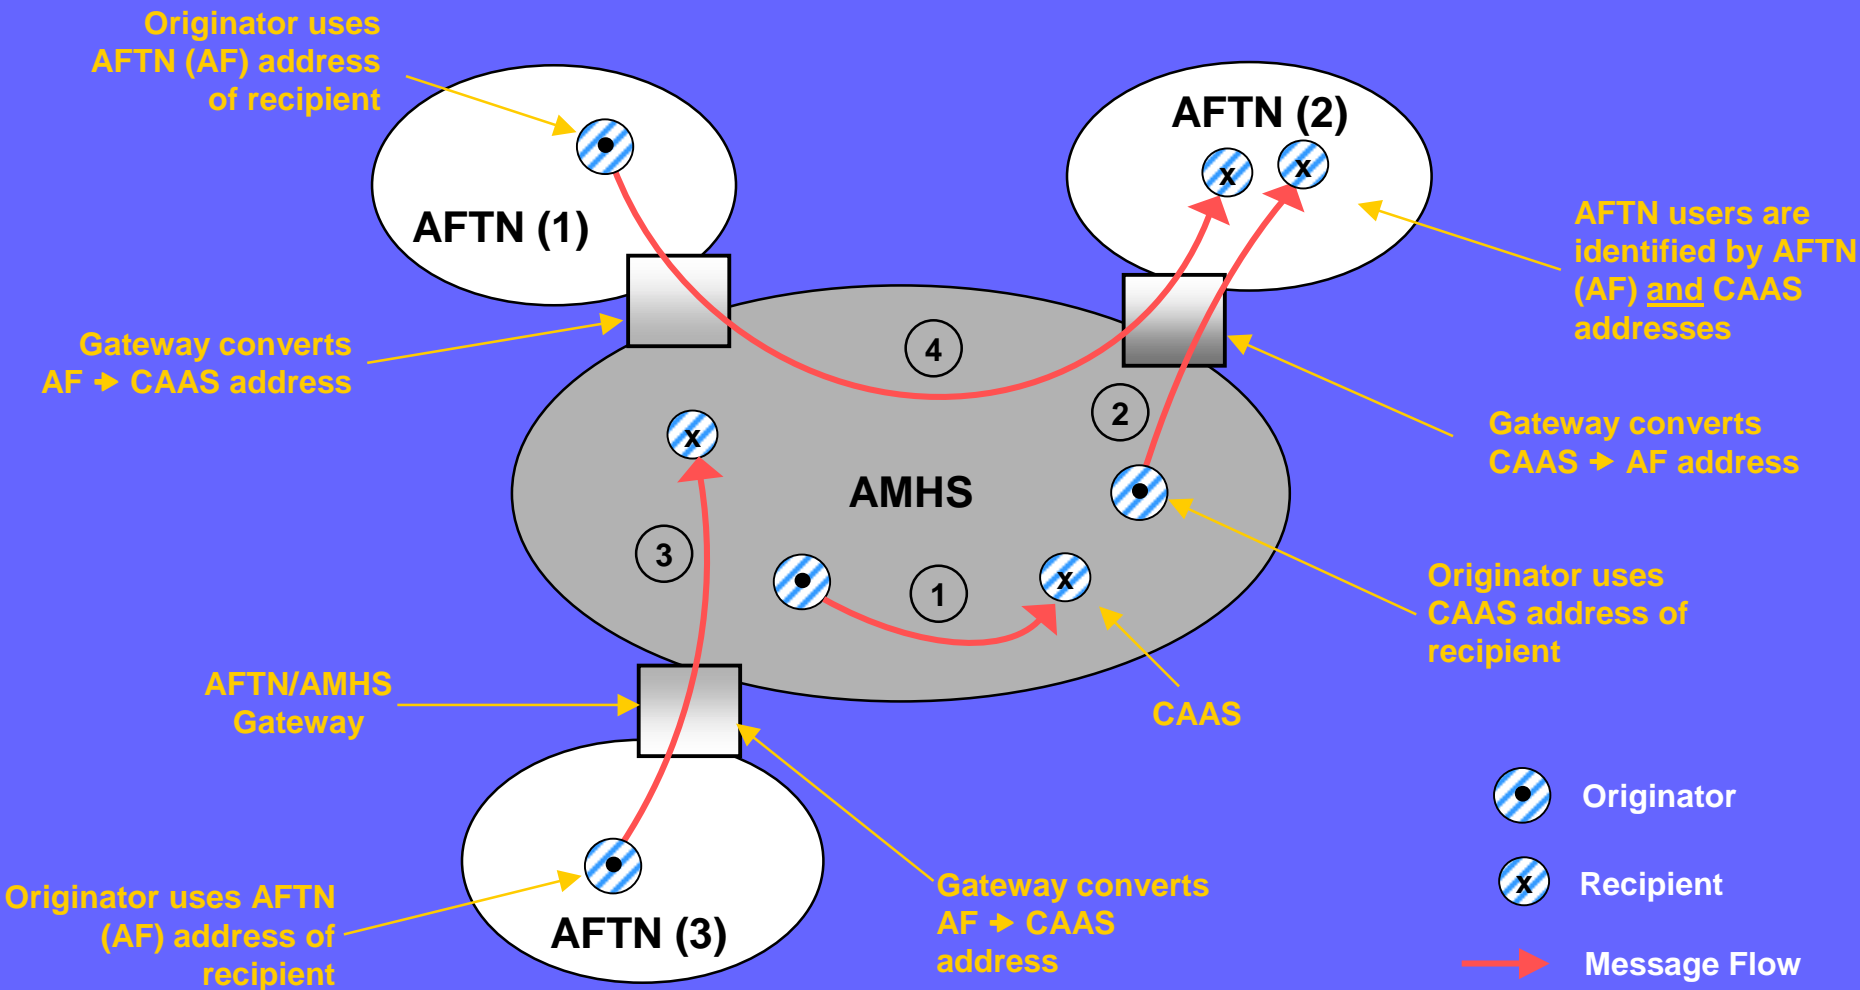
Originator uses AFTN (AF) address of recipient

AFTN (1)

AFTN (2)

x

x

AFTN users are identified by AFTN (AF) and CAAS addresses

Gateway converts AF ➔ CAAS address

4

2

Gateway converts CAAS ➔ AF address

x

AMHS

3

1

x

Originator uses CAAS address of recipient

AFTN/AMHS Gateway

CAAS

Originator

x

Recipient

Message Flow

Originator uses AFTN (AF) address of recipient

AFTN (3)

Gateway converts AF ➔ CAAS address